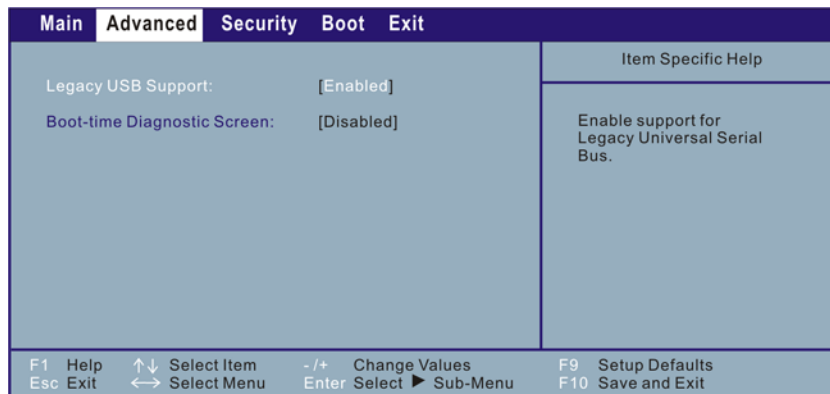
Main Advanced Security Boot Exit

Legacy USB Support: [Enabled]

Boot-time Diagnostic Screen: [Disabled]

Item Specific Help

Enable support for Legacy Universal Serial Bus.

F1 Help ↑↓ Select Item -/+ Change Values F9 Setup Defaults
Esc Exit ←→ Select Menu Enter Select ► Sub-Menu F10 Save and Exit